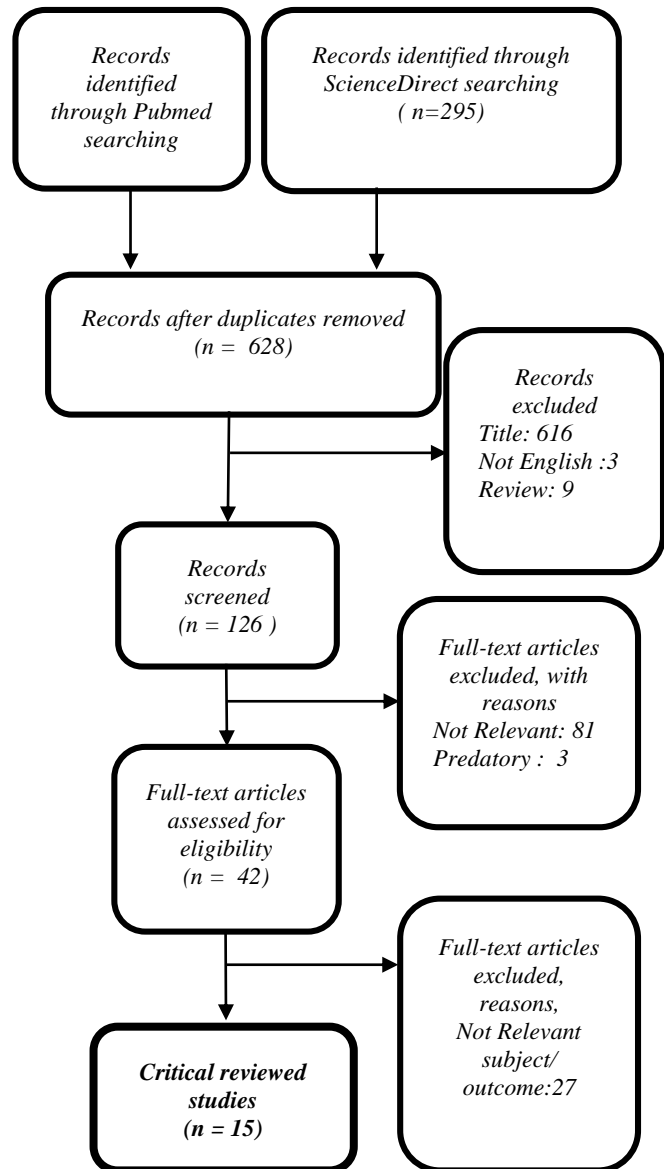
Records identified through Pubmed searching

Records identified through ScienceDirect searching ( n=295)

Records after duplicates removed (n = 628)

Records excluded
Title: 616
Not English :3
Review: 9

Records screened (n = 126 )

Full-text articles excluded, with reasons
Not Relevant: 81
Predatory : 3

Full-text articles assessed for eligibility (n = 42)

Full-text articles excluded, reasons, Not Relevant subject/ outcome:27

Critical reviewed studies (n = 15)